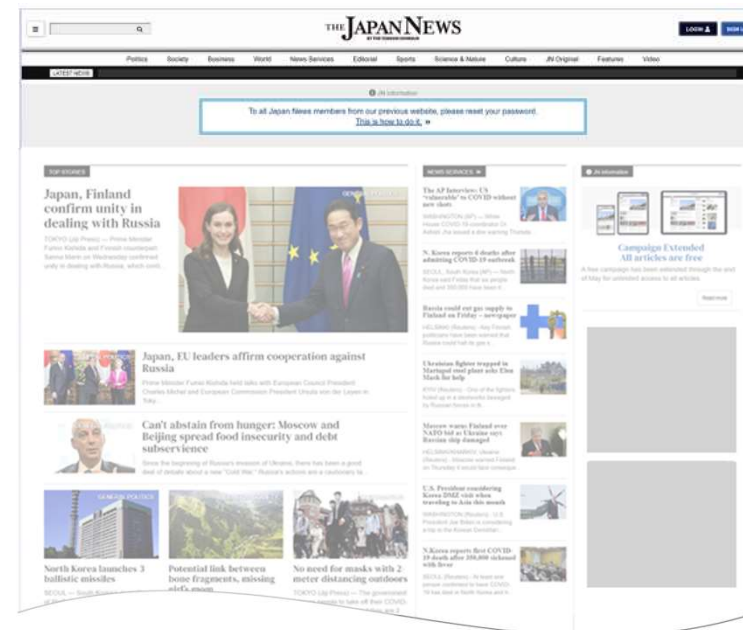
THE JAPAN NEWS
BY THE YOMIURI SHIMBUN

LOGIN SIGN

Politics Society Business World News Services Editorial Sports Science & Nature Culture JN Original Features Video

LATEST NEWS

JN information

To all Japan News members from our previous website, please reset your password.
This is how to do it. »

TOP STORIES

Japan, Finland confirm unity in dealing with Russia

TOKYO (Jiji Press) — Prime Minister Fumio Kishida and Finnish counterpart Sanna Marin on Wednesday confirmed unity in dealing with Russia, which conti...

Japan, EU leaders affirm cooperation against Russia

Prime Minister Fumio Kishida held talks with European Council President Charles Michel and European Commission President Ursula von der Leyen in Toky...

Can't abstain from hunger: Moscow and Beijing spread food insecurity and debt subservience

Since the beginning of Russia's invasion of Ukraine, there has been a good deal of debate about a new "Cold War." Russia's actions are a cautionary ta...

GENERAL POLITICS

North Korea launches 3 ballistic missiles

SEOUL — South Korea's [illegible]

Potential link between bone fragments, missing girl's room

No need for masks with 2-meter distancing outdoors

TOKYO (Jiji Press) — The government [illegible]

NEWS SERVICES

The AP Interview: US "vulnerable" to COVID without new shots

WASHINGTON (AP) — White House COVID-19 coordinator Dr. Ashish Jha issued a dire warning Thursda...

N. Korea reports 6 deaths after admitting COVID-19 outbreak

SEOUL, South Korea (AP) — North Korea said Friday that six people died and 350,000 have been tr...

Russia could cut gas supply to Finland on Friday - newspaper

HELSINKI (Reuters) - Key Finnish politicians have been warned that Russia could halt its gas s...

Ukrainian fighter trapped in Mariupol steel plant asks Elon Musk for help

KYIV (Reuters) - One of the fighters holed up in a steelworks besieged by Russian forces in M...

Moscow warns Finland over NATO bid as Ukraine says Russian ship damaged

HELSINKI/KHARKIV, Ukraine (Reuters) - Moscow warned Finland on Thursday it would face conseque...

U.S. President considering Korea DMZ visit when traveling to Asia this month

WASHINGTON (Reuters) - U.S. President Joe Biden is considering a trip to the Korean Demilitari...

N.Korea reports first COVID-19 death after 350,000 sickened with fever

SEOUL (Reuters) - At least one person confirmed to have COVID-19 has died in North Korea and a...

JN information

Campaign Extended
All articles are free

A free campaign has been extended through the end of May for unlimited access to all articles.

Read more